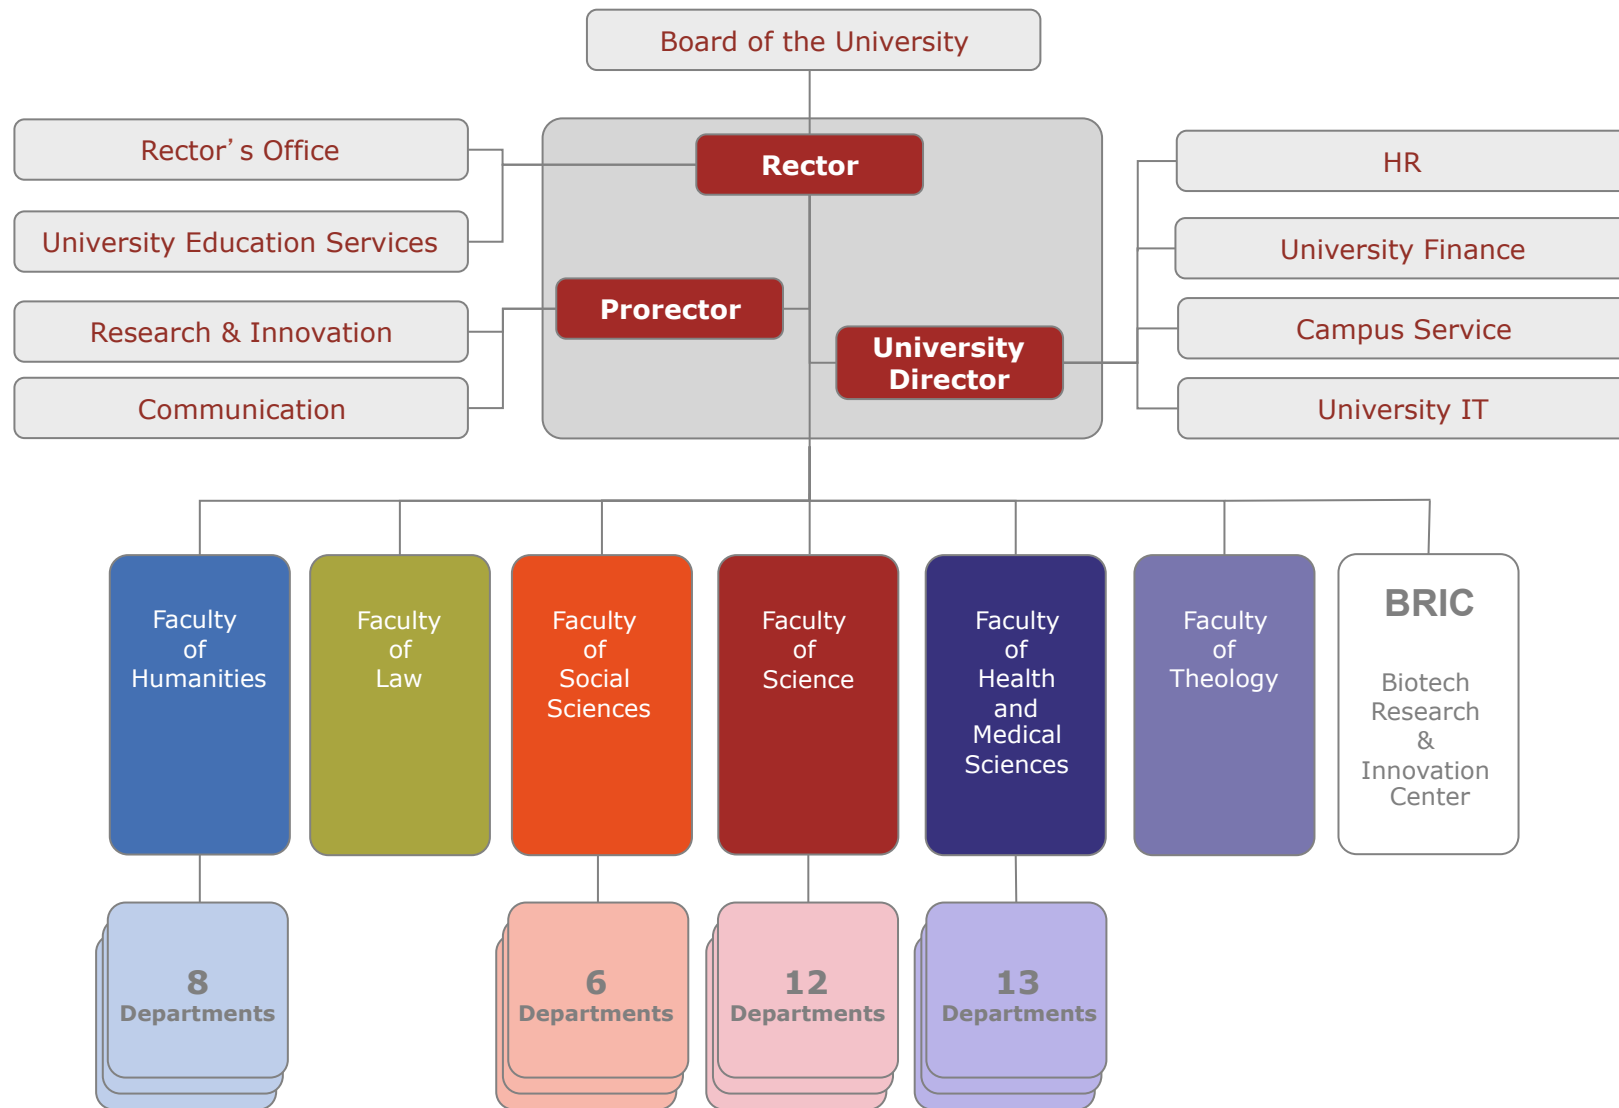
Board of the University

Rector’s Office

University Education Services

Research & Innovation

Communication

Rector

Prorector

University Director

HR

University Finance

Campus Service

University IT

Faculty of Humanities

Faculty of Law

Faculty of Social Sciences

Faculty of Science

Faculty of Health and Medical Sciences

Faculty of Theology

BRIC

Biotech Research & Innovation Center

8 Departments

6 Departments

12 Departments

13 Departments